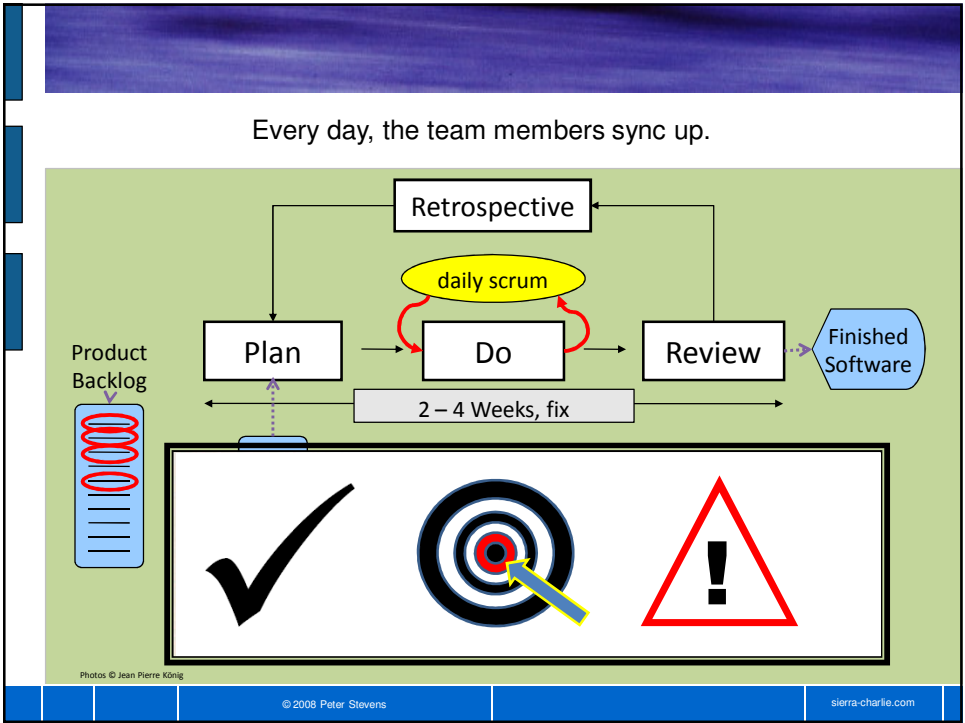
Every day, the team members sync up.

Retrospective

daily scrum

Product Backlog

Plan

Do

Review

Finished Software

2 – 4 Weeks, fix

!

Photos © Jean Pierre König

© 2008 Peter Stevens

sierra-charlie.com